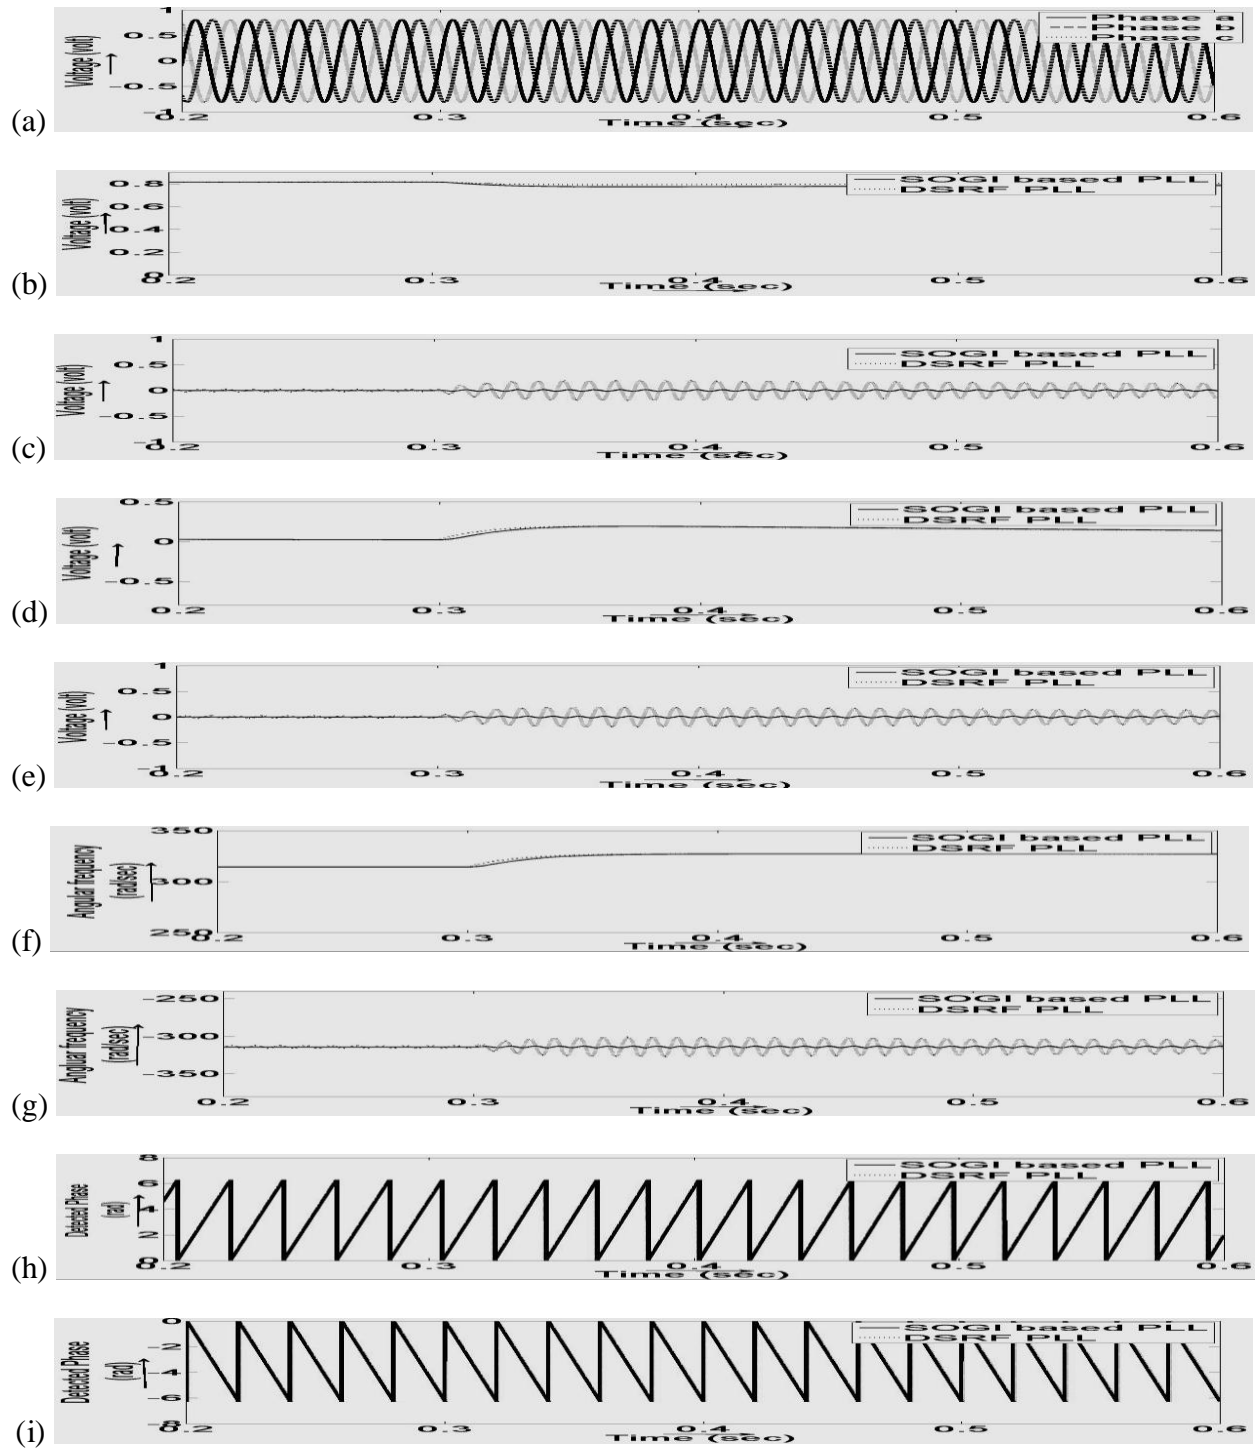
(a)
Voltage (volt) ↑
1
0.5
0
-0.5
-1
0.2
0.3
0.4
0.5
0.6
Time (sec)
Phase a
Phase b
Phase c

(b)
Voltage (volt) ↑
0.8
0.6
0.4
0.2
0
0.2
0.3
0.4
0.5
0.6
Time (sec)
SOGI based PLL
DSRF PLL

(c)
Voltage (volt) ↑
1
0.5
0
-0.5
-1
0.2
0.3
0.4
0.5
0.6
Time (sec)
SOGI based PLL
DSRF PLL

(d)
Voltage (volt) ↑
0.5
0
-0.5
0.2
0.3
0.4
0.5
0.6
Time (sec)
SOGI based PLL
DSRF PLL

(e)
Voltage (volt) ↑
1
0.5
0
-0.5
-1
0.2
0.3
0.4
0.5
0.6
Time (sec)
SOGI based PLL
DSRF PLL

(f)
Angular frequency (rad/sec) ↑
350
300
250
0.2
0.3
0.4
0.5
0.6
Time (sec)
SOGI based PLL
DSRF PLL

(g)
Angular frequency (rad/sec) ↑
-250
-300
-350
0.2
0.3
0.4
0.5
0.6
Time (sec)
SOGI based PLL
DSRF PLL

(h)
Detected Phase (rad) ↑
8
6
4
2
0
0.2
0.3
0.4
0.5
0.6
Time (sec)
SOGI based PLL
DSRF PLL

(i)
Detected Phase (rad) ↑
0
-2
-4
-6
-8
0.2
0.3
0.4
0.5
0.6
Time (sec)
SOGI based PLL
DSRF PLL